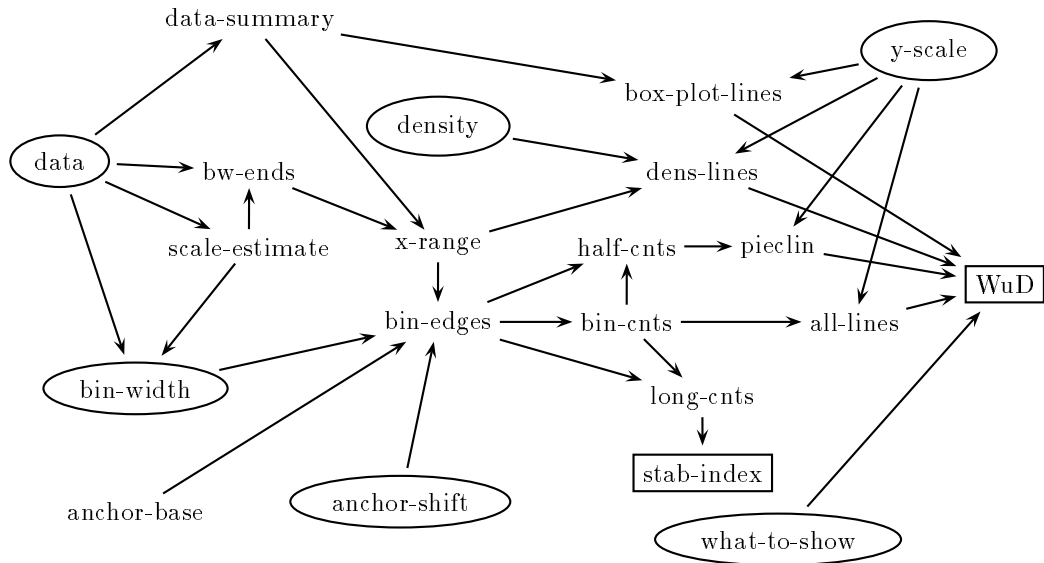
data-summary

y-scale

box-plot-lines

density

data

bw-ends

dens-lines

scale-estimate

x-range

half-cnts

pieclin

WuD

bin-edges

bin-cnts

all-lines

bin-width

long-cnts

stab-index

anchor-base

anchor-shift

what-to-show